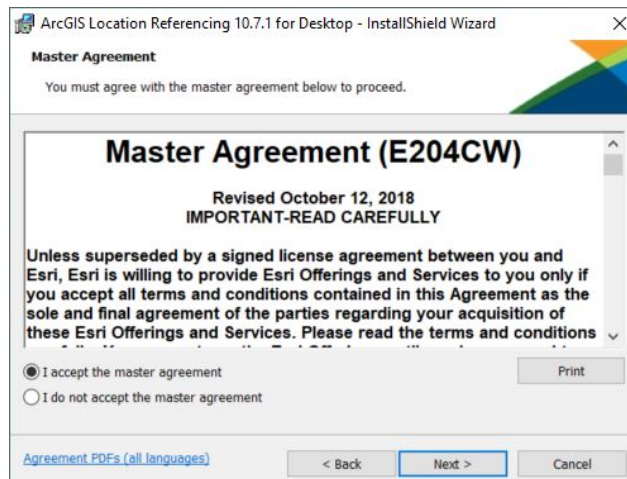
ArcGIS Location Referencing 10.7.1 for Desktop - InstallShield Wizard
×

Master Agreement

You must agree with the master agreement below to proceed.

Master Agreement (E204CW)

Revised October 12, 2018
IMPORTANT-READ CAREFULLY

Unless superseded by a signed license agreement between you and Esri, Esri is willing to provide Esri Offerings and Services to you only if you accept all terms and conditions contained in this Agreement as the sole and final agreement of the parties regarding your acquisition of these Esri Offerings and Services. Please read the terms and conditions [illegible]

I accept the master agreement
I do not accept the master agreement

Print

Agreement PDFs (all languages)

< Back
Next >
Cancel